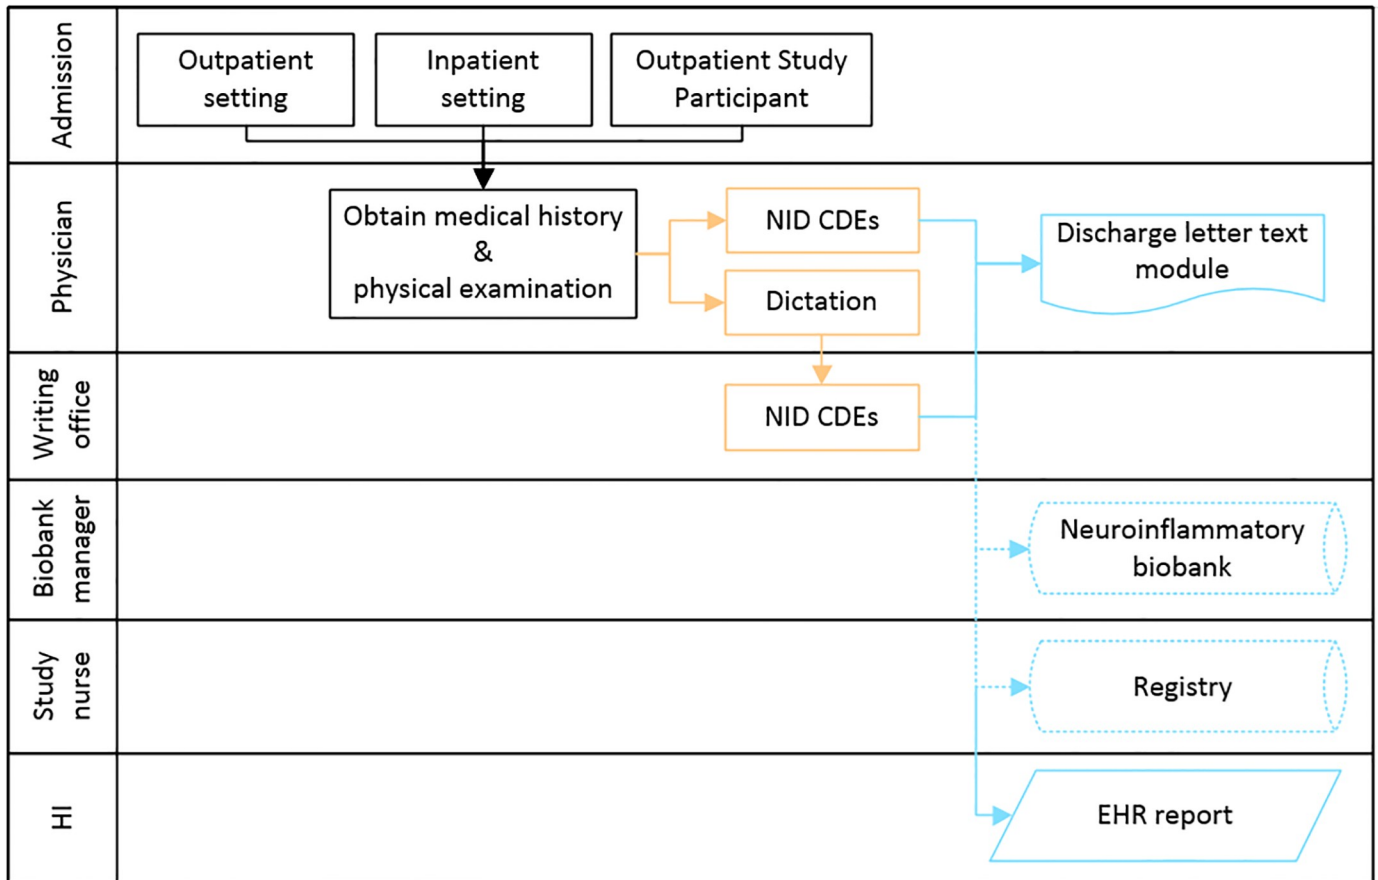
Admission

Outpatient setting

Inpatient setting

Outpatient Study Participant

Physician

Obtain medical history & physical examination

NID CDEs

Dictation

Discharge letter text module

Writing office

NID CDEs

Biobank manager

Neuroinflammatory biobank

Study nurse

Registry

HI

EHR report